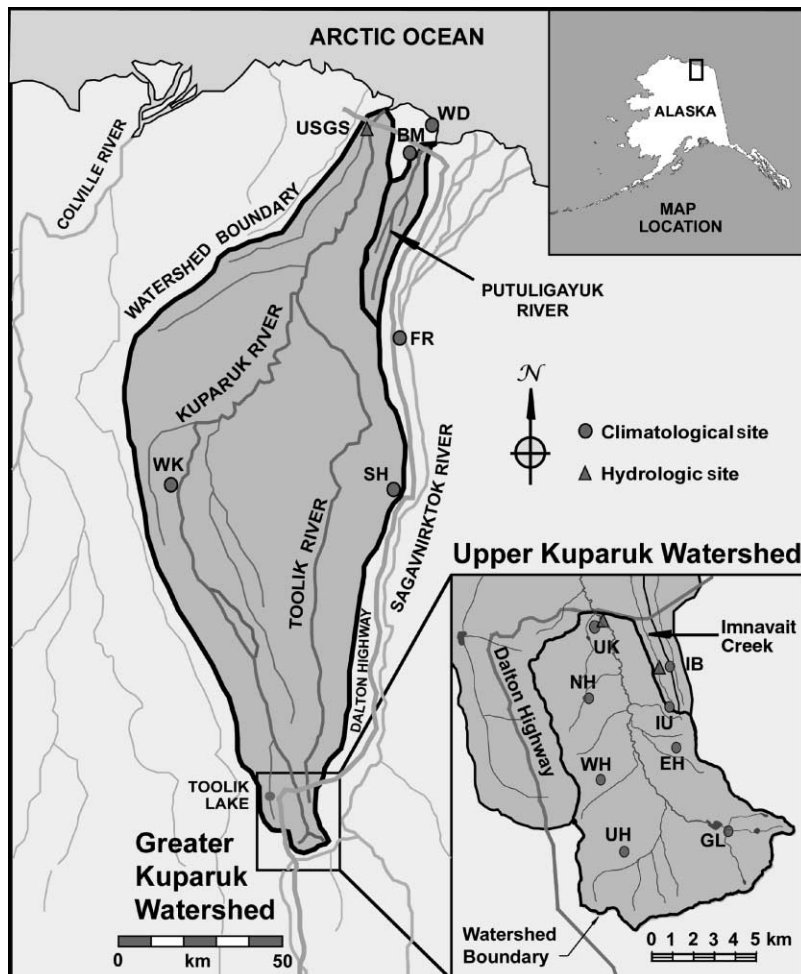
ARCTIC OCEAN

ALASKA

MAP LOCATION

USGS

WD

BM

COLVILLE RIVER

WATERSHED BOUNDARY

PUTULIGAYUK RIVER

KUPARUK RIVER

FR

$\mathcal{N}$

Climatological site

Hydrologic site

WK

SH

SAGAVNIRKTOK RIVER

TOOLIK RIVER

DALTON HIGHWAY

Upper Kuparuk Watershed

UK

Imnavait Creek

IB

NH

Dalton Highway

IU

WH

EH

UH

GL

TOOLIK LAKE

Greater Kuparuk Watershed

0 km 50

Watershed Boundary

0 1 2 3 4 5 km